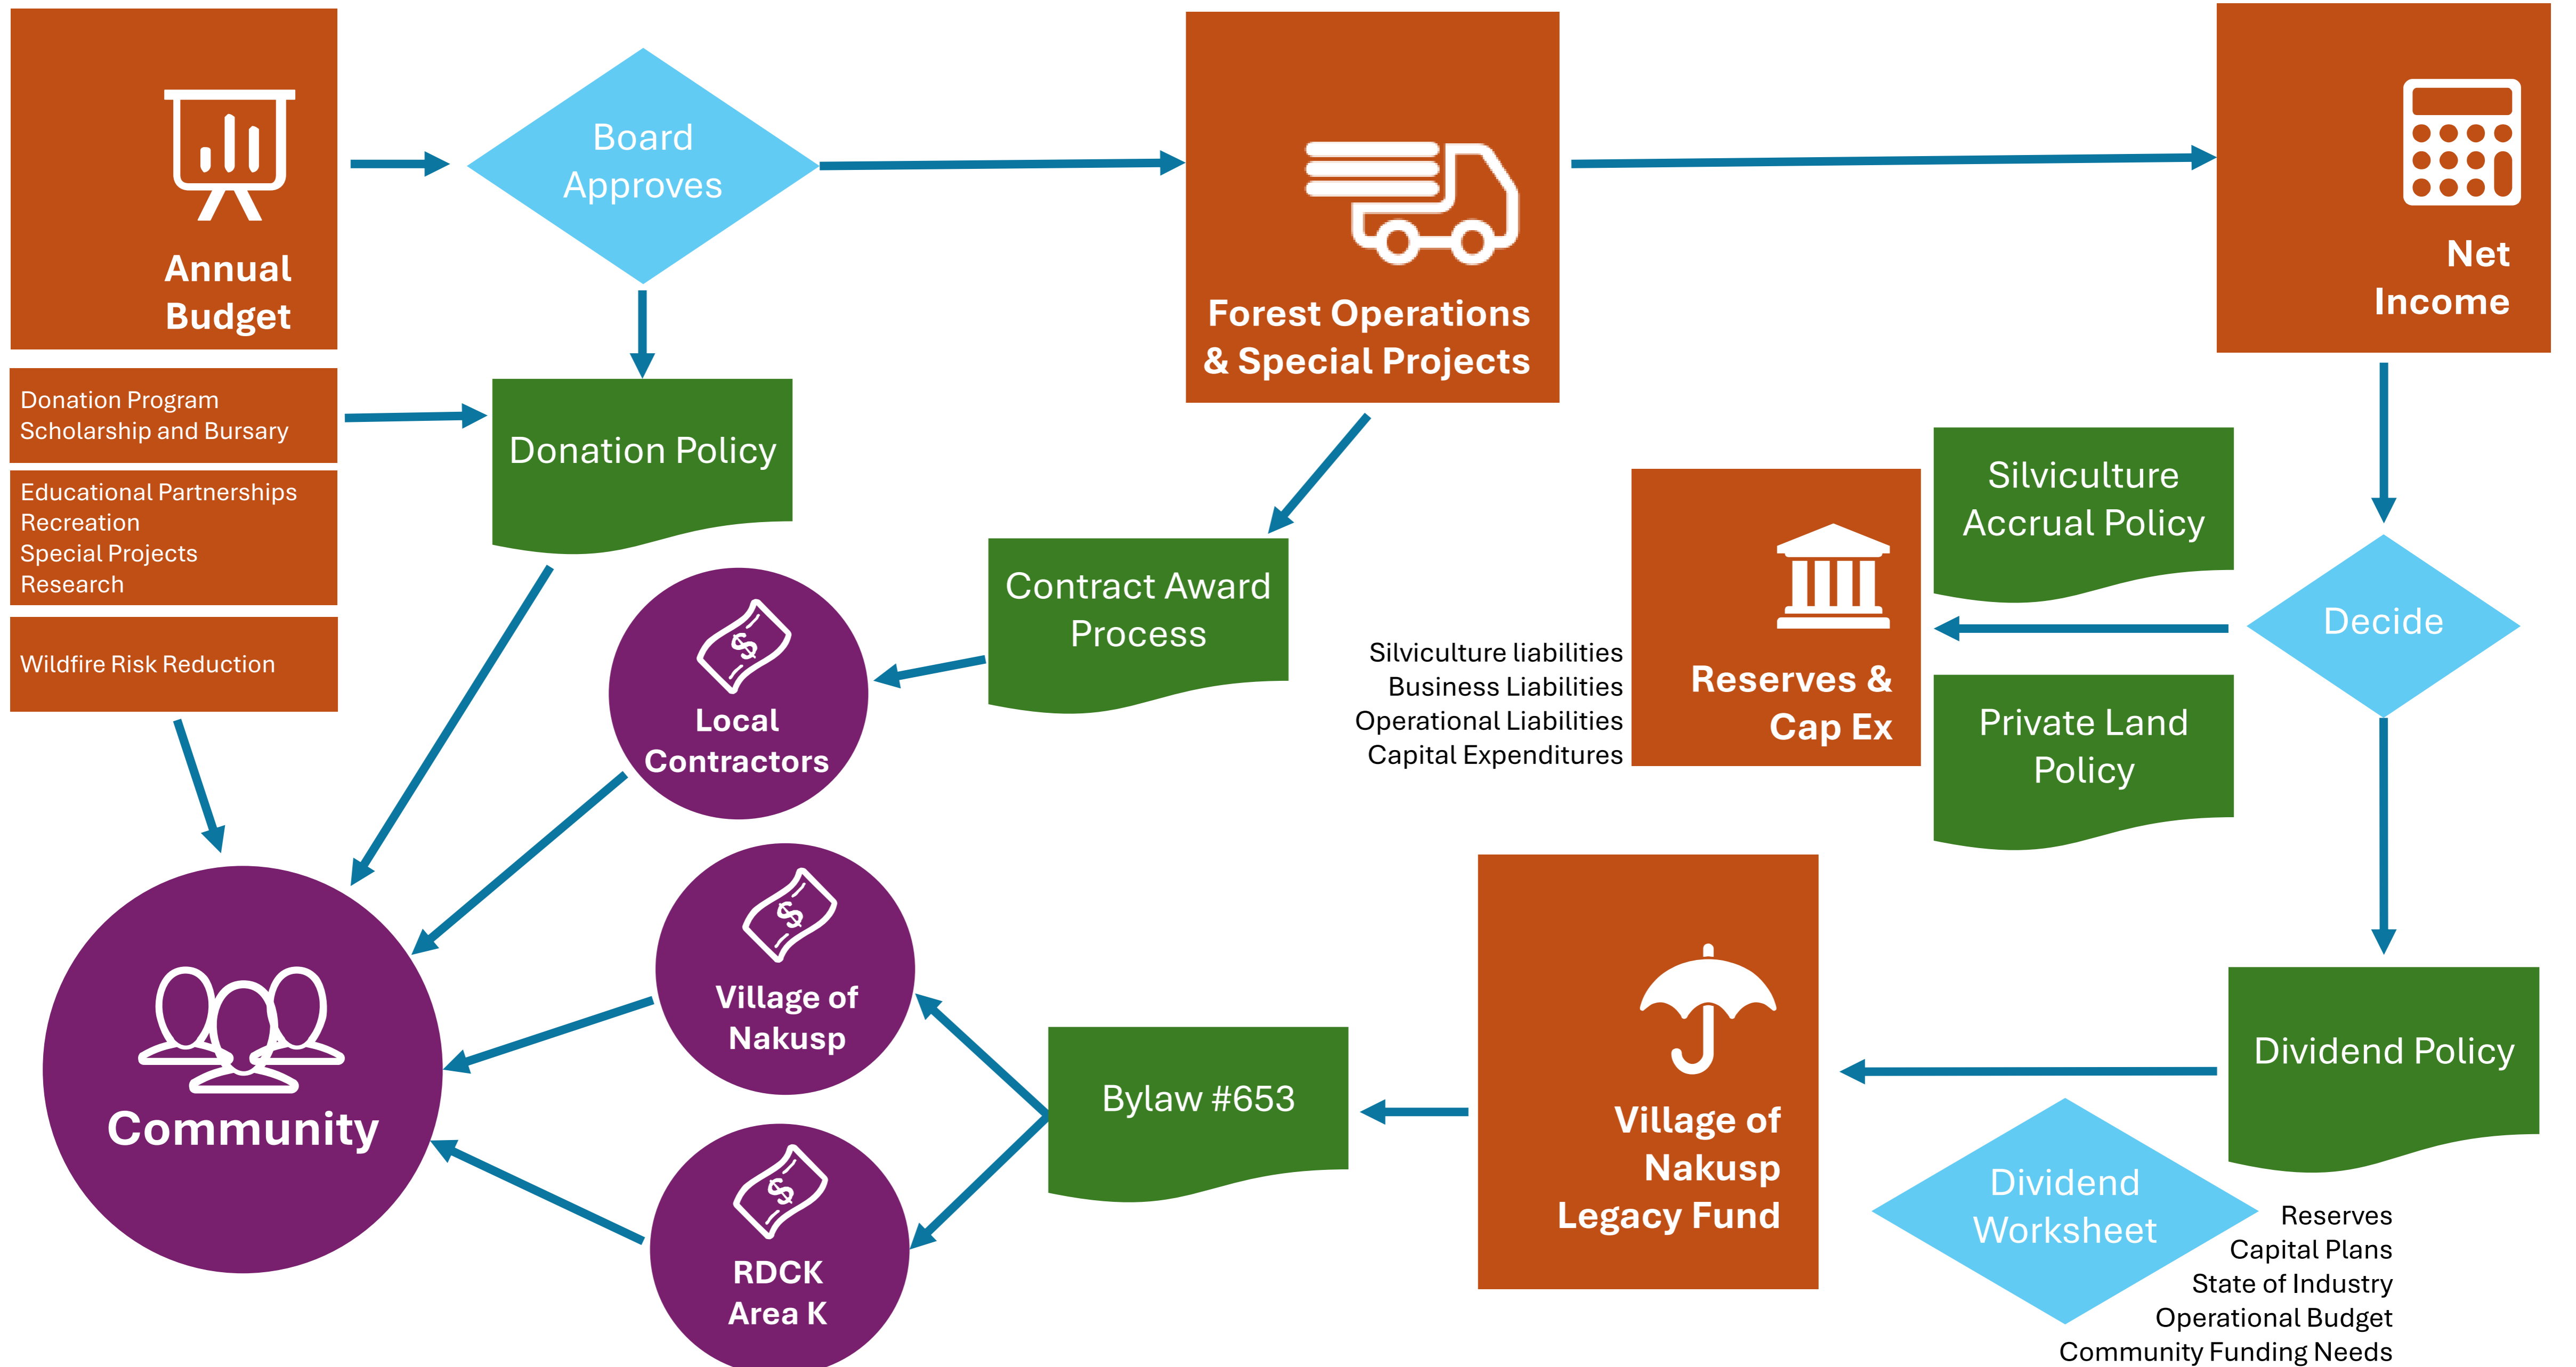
Annual Budget

Board Approves

Forest Operations & Special Projects

Net Income

Donation Program
Scholarship and Bursary

Educational Partnerships
Recreation
Special Projects
Research

Wildfire Risk Reduction

Donation Policy

Contract Award Process

Silviculture Accrual Policy

Reserves & Cap Ex

Silviculture liabilities
Business Liabilities
Operational Liabilities
Capital Expenditures

Decide

Private Land Policy

Local Contractors

Community

Village of Nakusp

RDCK Area K

Bylaw #653

Village of Nakusp Legacy Fund

Dividend Policy

Dividend Worksheet

Reserves
Capital Plans
State of Industry
Operational Budget
Community Funding Needs